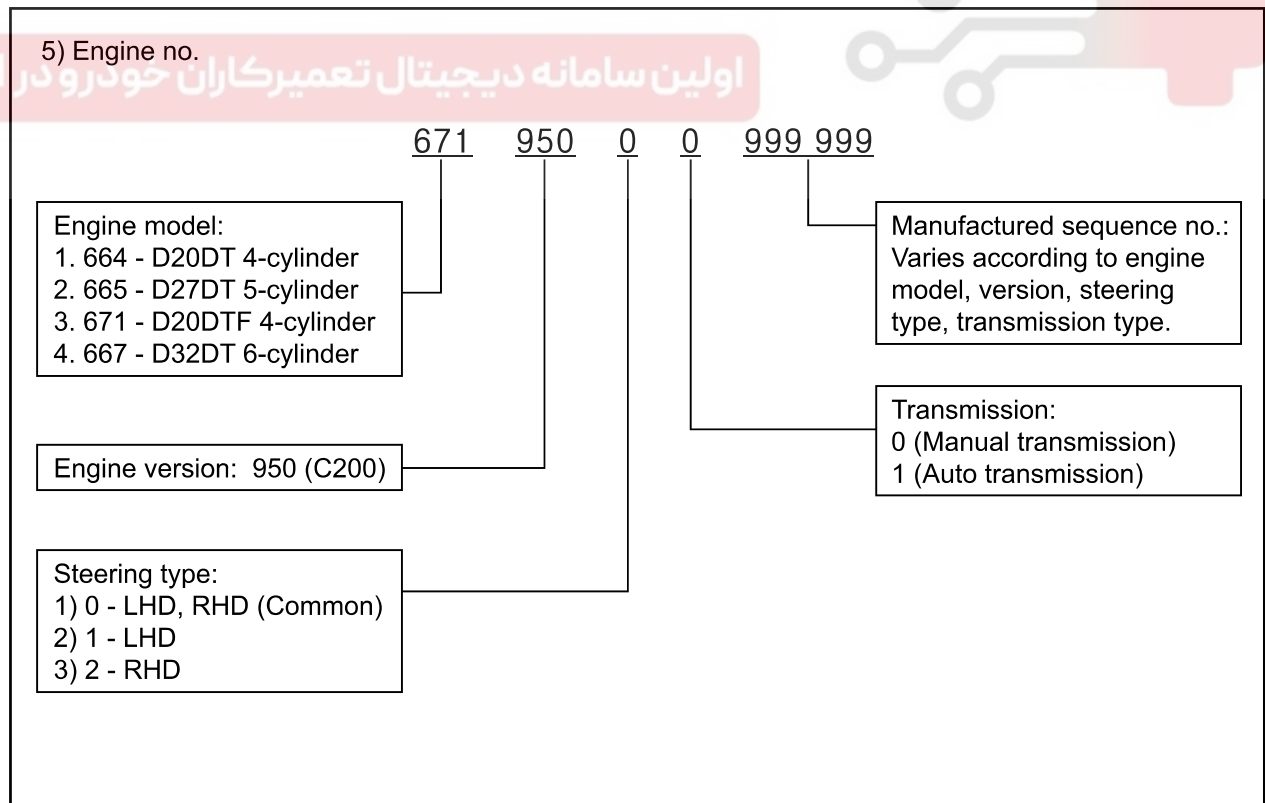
5) Engine no.

اولین سامانه دیجیتال تعمیرکاران خودرو در

671 950 0 0 999 999

Engine model:
1. 664 - D20DT 4-cylinder
2. 665 - D27DT 5-cylinder
3. 671 - D20DTF 4-cylinder
4. 667 - D32DT 6-cylinder

Manufactured sequence no.: Varies according to engine model, version, steering type, transmission type.

Transmission:
0 (Manual transmission)
1 (Auto transmission)

Engine version: 950 (C200)

Steering type:
1) 0 - LHD, RHD (Common)
2) 1 - LHD
3) 2 - RHD